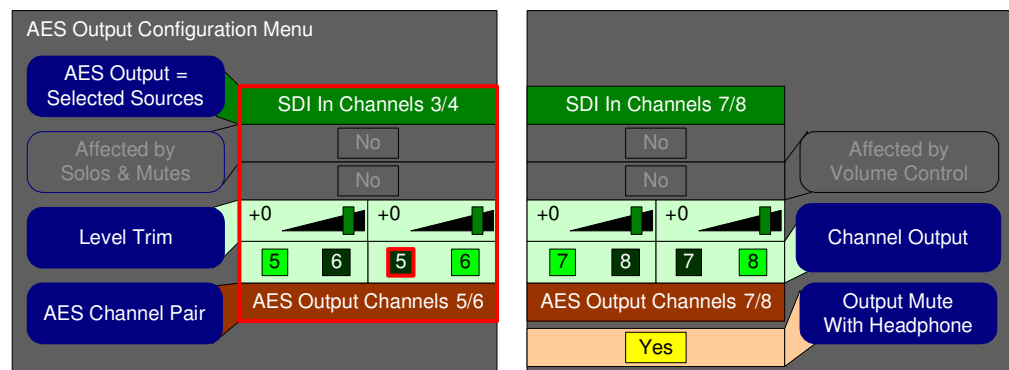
AES Output Configuration Menu

AES Output = Selected Sources

Affected by Solos & Mutes

Level Trim

AES Channel Pair

SDI In Channels 3/4

No

No

+0

+0

5

6

5

6

AES Output Channels 5/6

SDI In Channels 7/8

No

No

+0

+0

7

8

7

8

AES Output Channels 7/8

Yes

Affected by Volume Control

Channel Output

Output Mute With Headphone